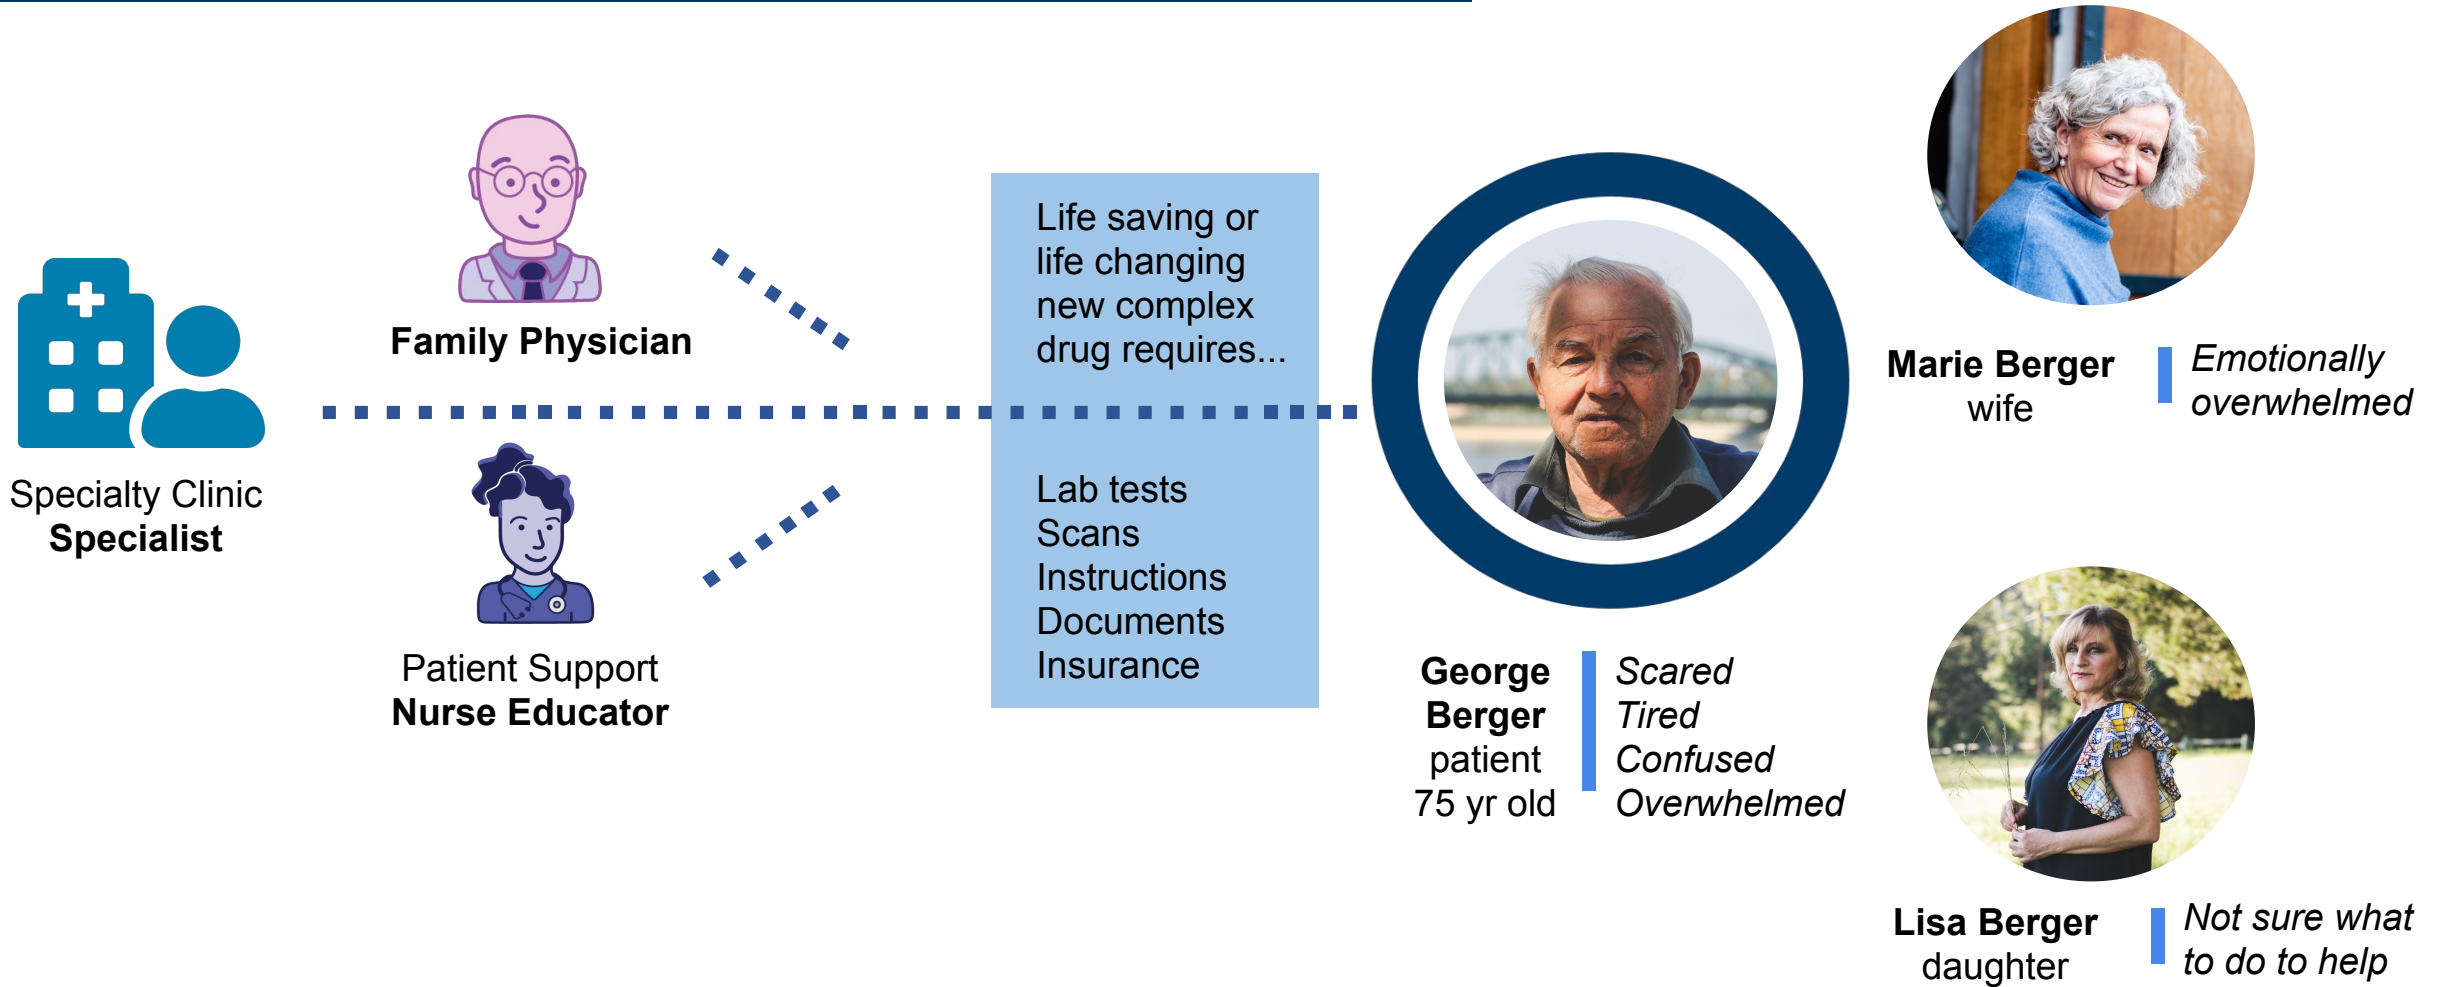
Family Physician

Specialty Clinic
Specialist

Patient Support
Nurse Educator

Life saving or life changing new complex drug requires...

Lab tests
Scans
Instructions
Documents
Insurance

George Berger
patient
75 yr old

Scared
Tired
Confused
Overwhelmed

Marie Berger
wife

Emotionally overwhelmed

Lisa Berger
daughter

Not sure what to do to help